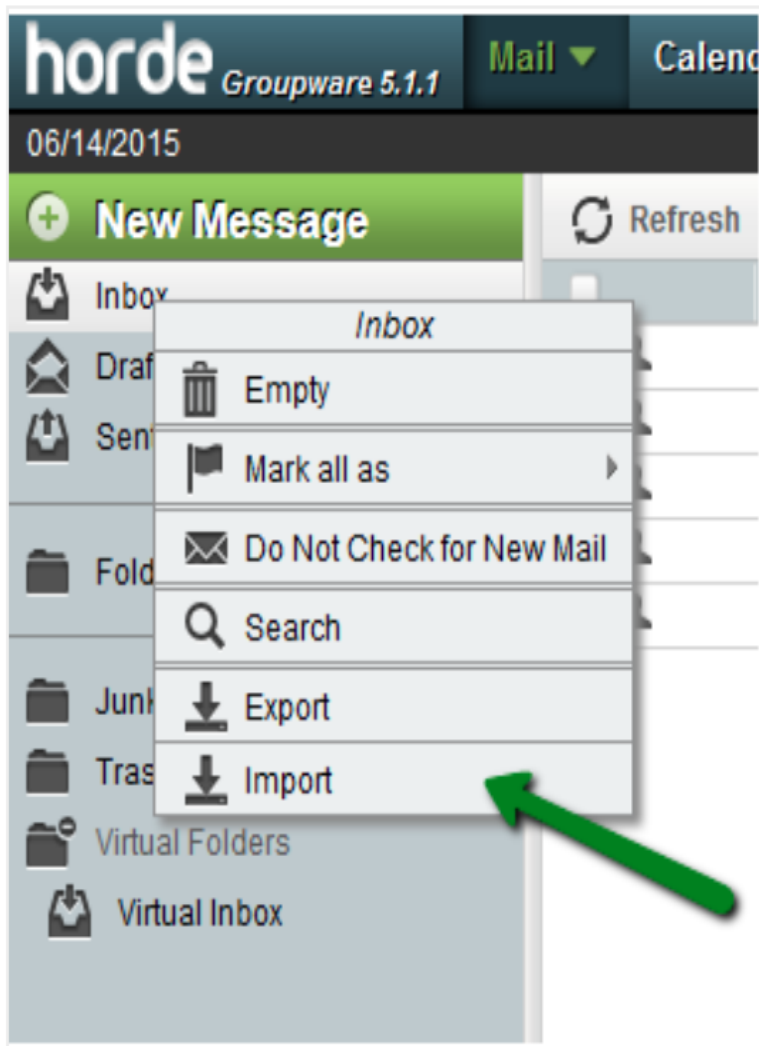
horde Groupware 5.1.1

Mail

Calend

06/14/2015

New Message

Refresh

Inbox

Draf

Sen

Fold

Junk

Tras

Virtual Folders

Virtual Inbox

Inbox

Empty

Mark all as

Do Not Check for New Mail

Search

Export

Import